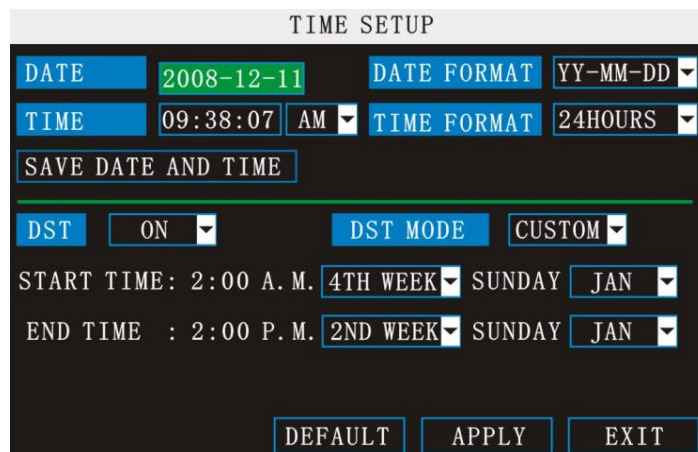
TIME SETUP

DATE 2008-12-11 DATE FORMAT YY-MM-DD

TIME 09:38:07 AM TIME FORMAT 24HOURS

SAVE DATE AND TIME

DST ON DST MODE CUSTOM

START TIME: 2:00 A. M. 4TH WEEK SUNDAY JAN

END TIME : 2:00 P. M. 2ND WEEK SUNDAY JAN

DEFAULT APPLY EXIT